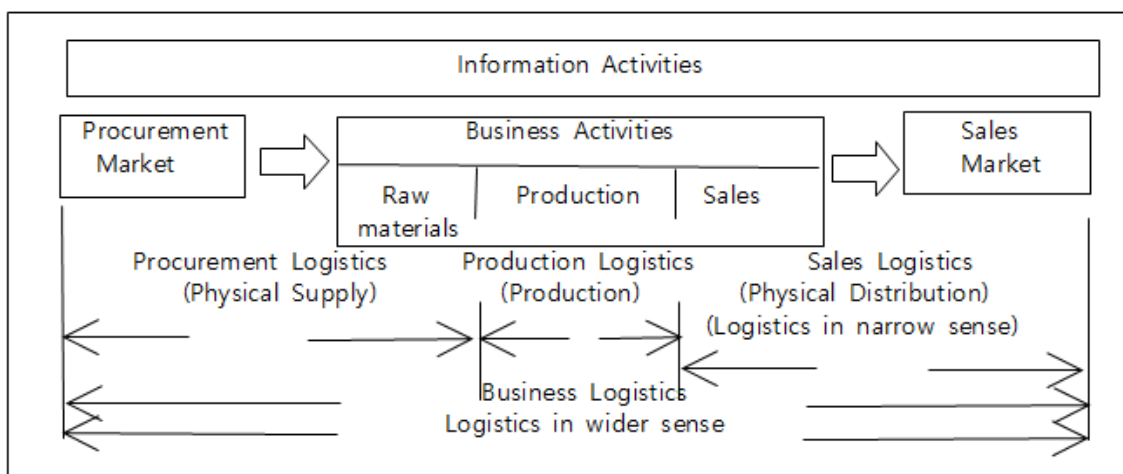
Information Activities

Procurement Market

Business Activities

Raw materials

Production

Sales

Sales Market

Procurement Logistics (Physical Supply)

Production Logistics (Production)

Sales Logistics (Physical Distribution) (Logistics in narrow sense)

Business Logistics

Logistics in wider sense